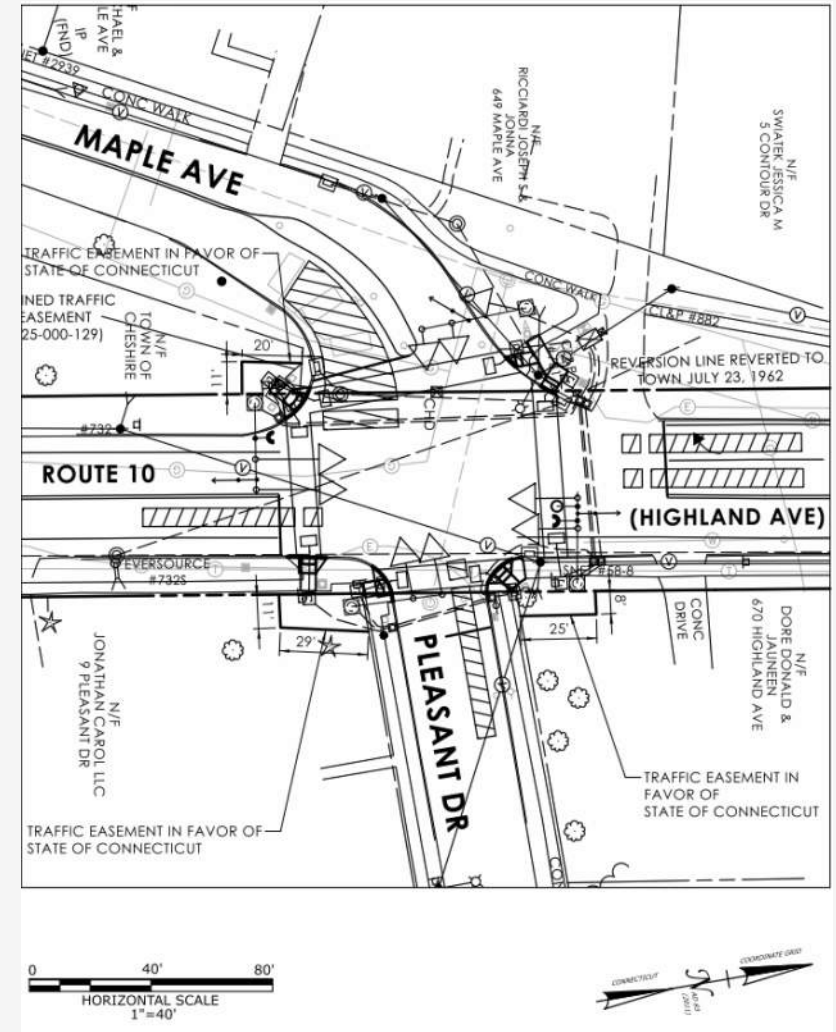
F
CHAEL &
LE AVE
IP
(FND)
#2939
CONC WALK
MAPLE AVE
N/F
RICCIARDI JOSEPH S &
JONNA
649 MAPLE AVE
N/F
SWIATEK JESSICA M
5 CONTOUR DR
TRAFFIC EASEMENT IN FAVOR OF
STATE OF CONNECTICUT
CONC WALK
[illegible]NED TRAFFIC
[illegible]ASEMENT
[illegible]25-000-129)
N/F
TOWN OF
CHESHIRE
CL&P #882
20'
11'
REVERSION LINE REVERTED TO
TOWN JULY 23, 1962
#732
CHD
ROUTE 10
(HIGHLAND AVE)
EVERSOURCE
#732S
SNE #68-8
8'
11'
29'
25'
PLEASANT DR
CONC
DRIVE
N/F
DORE DONALD &
JAUNEEN
670 HIGHLAND AVE
N/F
JONATHAN CAROL LLC
9 PLEASANT DR
TRAFFIC EASEMENT IN
FAVOR OF
STATE OF CONNECTICUT
TRAFFIC EASEMENT IN FAVOR OF
STATE OF CONNECTICUT
0
40'
80'
HORIZONTAL SCALE
1"=40'
CONNECTICUT
COORDINATE GRID
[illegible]